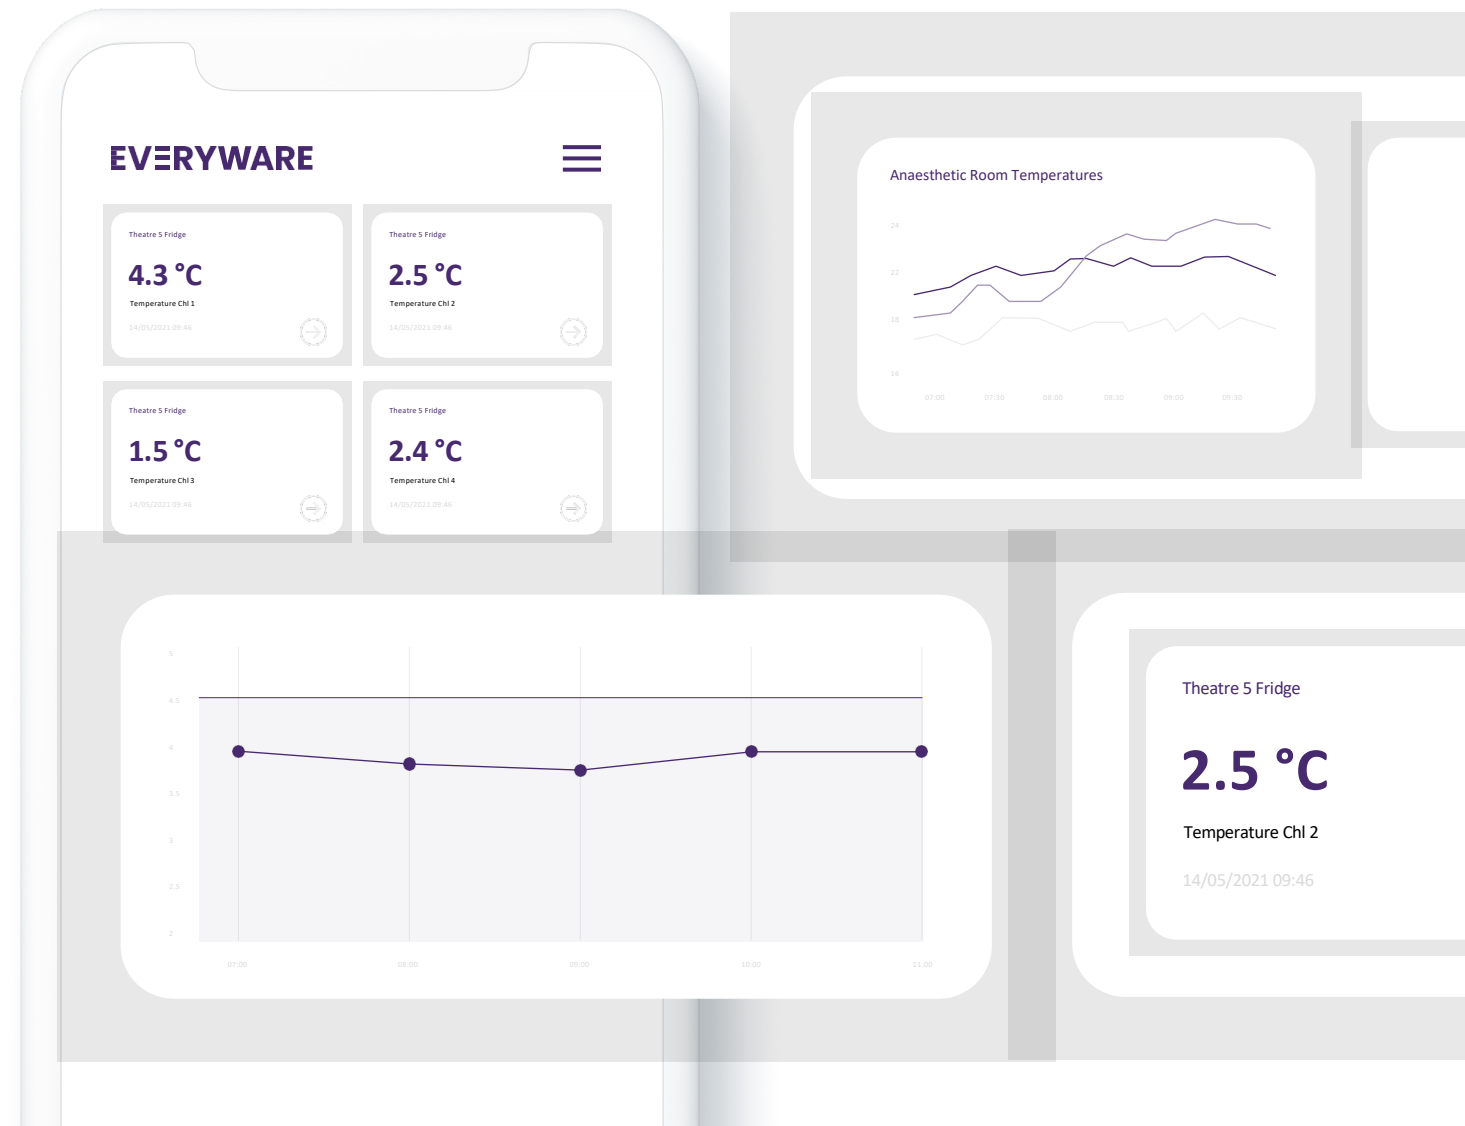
EVERYWARE

Theatre 5 Fridge
4.3 °C
Temperature Chl 1
14/05/2021 09:46

Theatre 5 Fridge
2.5 °C
Temperature Chl 2
14/05/2021 09:46

Theatre 5 Fridge
1.5 °C
Temperature Chl 3
14/05/2021 09:46

Theatre 5 Fridge
2.4 °C
Temperature Chl 4
14/05/2021 09:46

Anaesthetic Room Temperatures
24
22
18
16
07:00
07:30
08:00
08:30
09:00
09:30

5
4.5
4
3.5
3
2.5
2
07:00
08:00
09:00
10:00
11:00

Theatre 5 Fridge
2.5 °C
Temperature Chl 2
14/05/2021 09:46